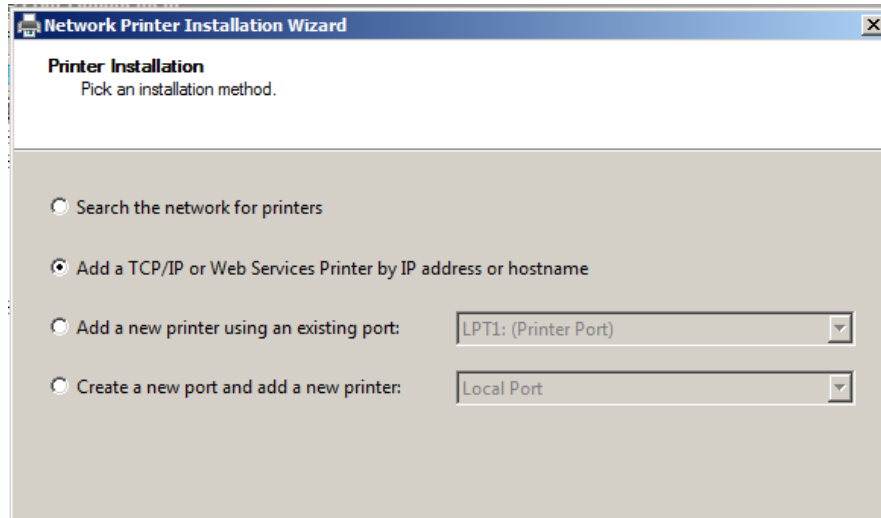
Network Printer Installation Wizard

Printer Installation
Pick an installation method.

Search the network for printers

Add a TCP/IP or Web Services Printer by IP address or hostname

Add a new printer using an existing port: LPT1: (Printer Port)

Create a new port and add a new printer: Local Port